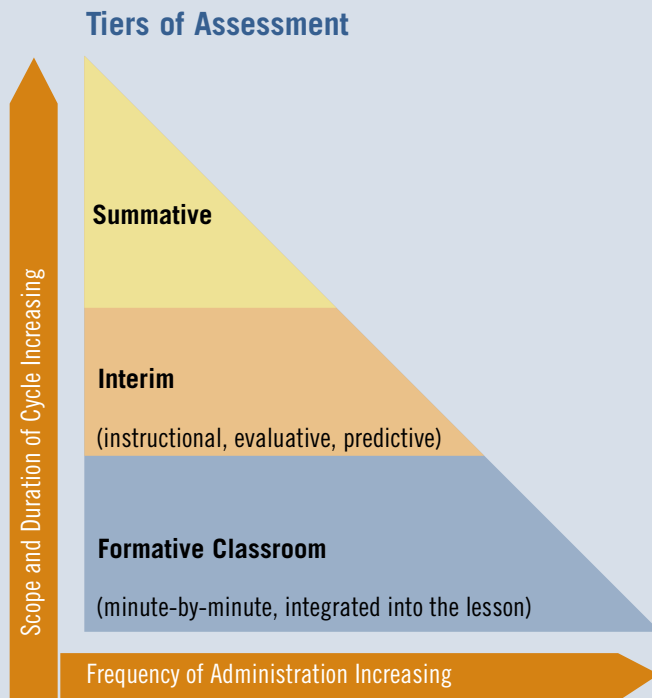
Tiers of Assessment

Scope and Duration of Cycle Increasing

Summative

Interim

(instructional, evaluative, predictive)

Formative Classroom

(minute-by-minute, integrated into the lesson)

Frequency of Administration Increasing